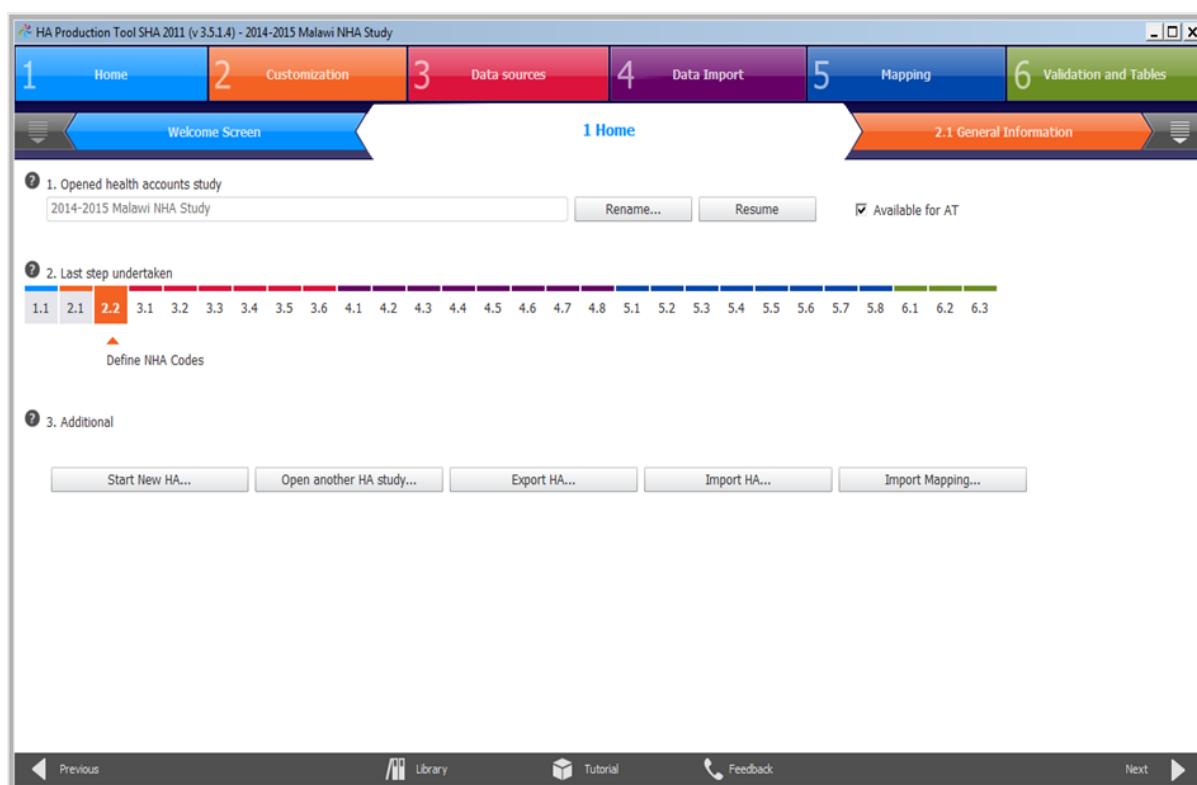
HA Production Tool SHA 2011 (v 3.5.1.4) - 2014-2015 Malawi NHA Study

1 Home
2 Customization
3 Data sources
4 Data Import
5 Mapping
6 Validation and Tables

Welcome Screen
1 Home
2.1 General Information

1. Opened health accounts study
2014-2015 Malawi NHA Study
Rename...
Resume
Available for AT

2. Last step undertaken
1.1 2.1 2.2 3.1 3.2 3.3 3.4 3.5 3.6 4.1 4.2 4.3 4.4 4.5 4.6 4.7 4.8 5.1 5.2 5.3 5.4 5.5 5.6 5.7 5.8 6.1 6.2 6.3
Define NHA Codes

3. Additional
Start New HA...
Open another HA study...
Export HA...
Import HA...
Import Mapping...

Previous
Library
Tutorial
Feedback
Next